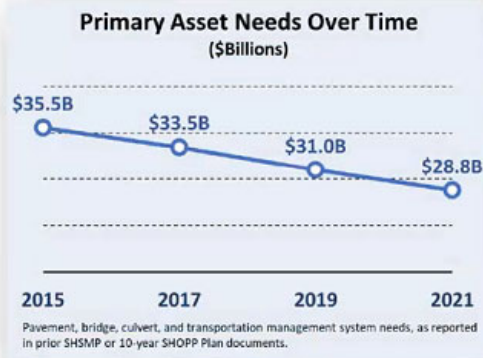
Primary Asset Needs Over Time
($Billions)

$35.5B
$33.5B
$31.0B
$28.8B

2015
2017
2019
2021

Pavement, bridge, culvert, and transportation management system needs, as reported in prior SHSMP or 10-year SHOPP Plan documents.